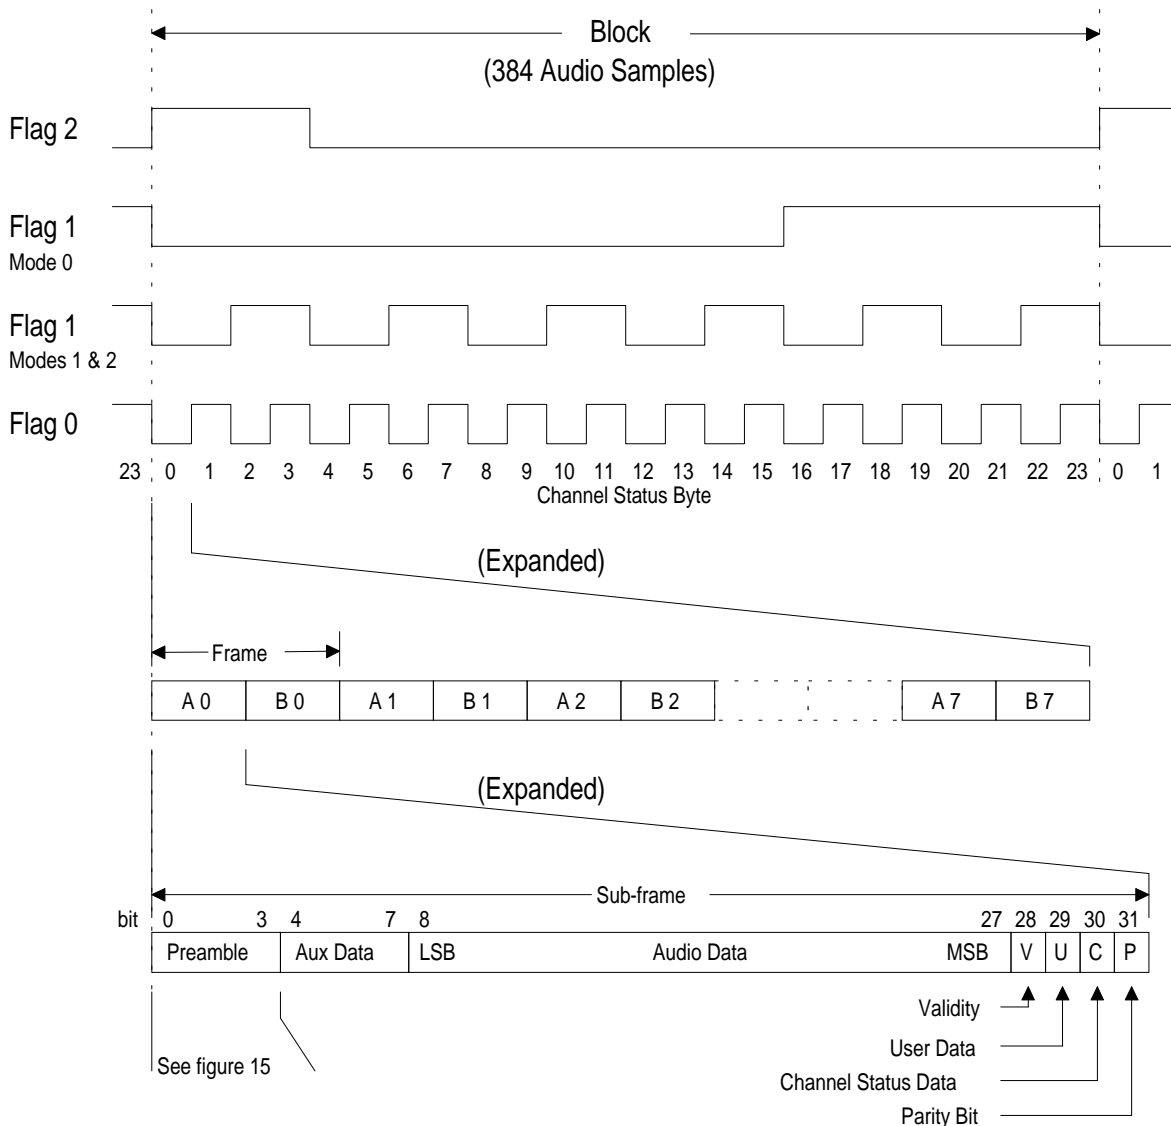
Block
(384 Audio Samples)

Flag 2

Flag 1
Mode 0

Flag 1
Modes 1 & 2

Flag 0

23 0 1 2 3 4 5 6 7 8 9 10 11 12 13 14 15 16 17 18 19 20 21 22 23 0 1
Channel Status Byte

(Expanded)

Frame

| A 0 | B 0 | A 1 | B 1 | A 2 | B 2 | | | A 7 | B 7 |
|---|---|---|---|---|---|---|---|---|---|

(Expanded)

Sub-frame

bit 0 3 4 7 8 27 28 29 30 31

| Preamble | Aux Data | LSB | Audio Data | MSB | V | U | C | P |
|---|---|---|---|---|---|---|---|---|

Validity
User Data
Channel Status Data
Parity Bit

See figure 15